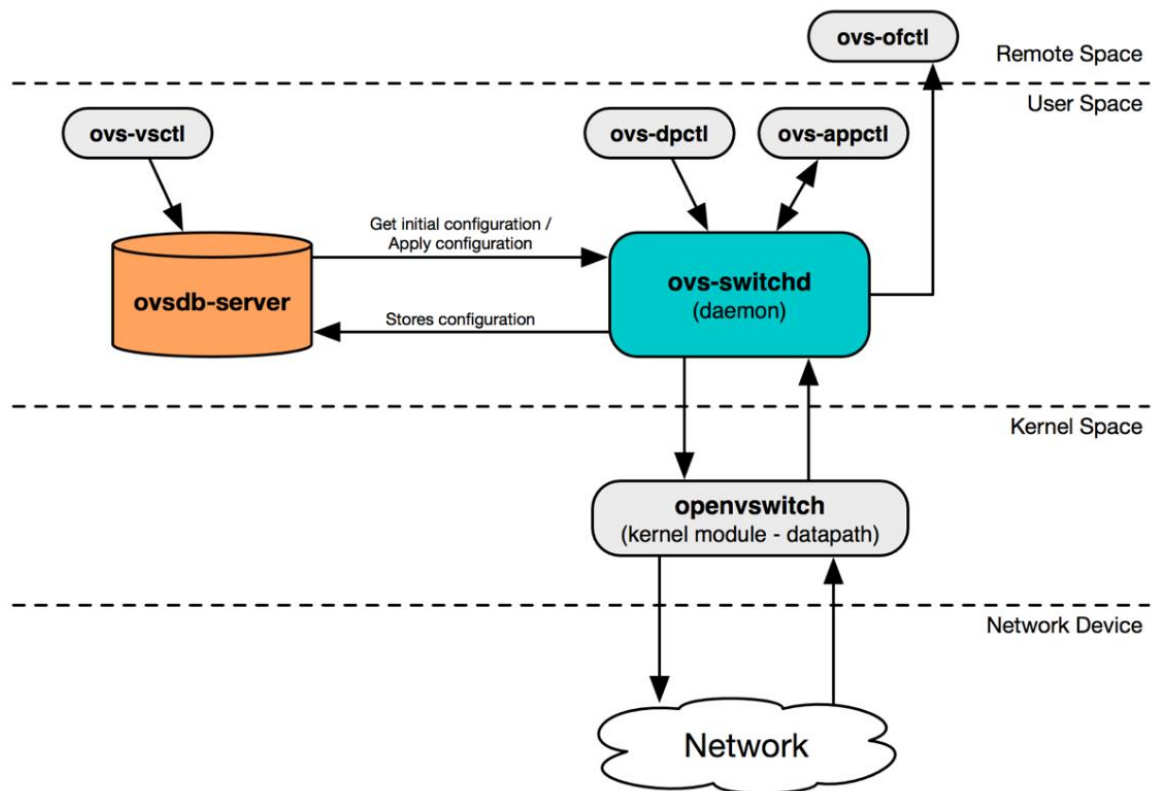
ovs-ofctl

Remote Space

User Space

ovs-vsctl

ovs-dpctl

ovs-appctl

Get initial configuration / Apply configuration

ovsdb-server

ovs-switchd
(daemon)

Stores configuration

Kernel Space

openvswitch
(kernel module - datapath)

Network Device

Network